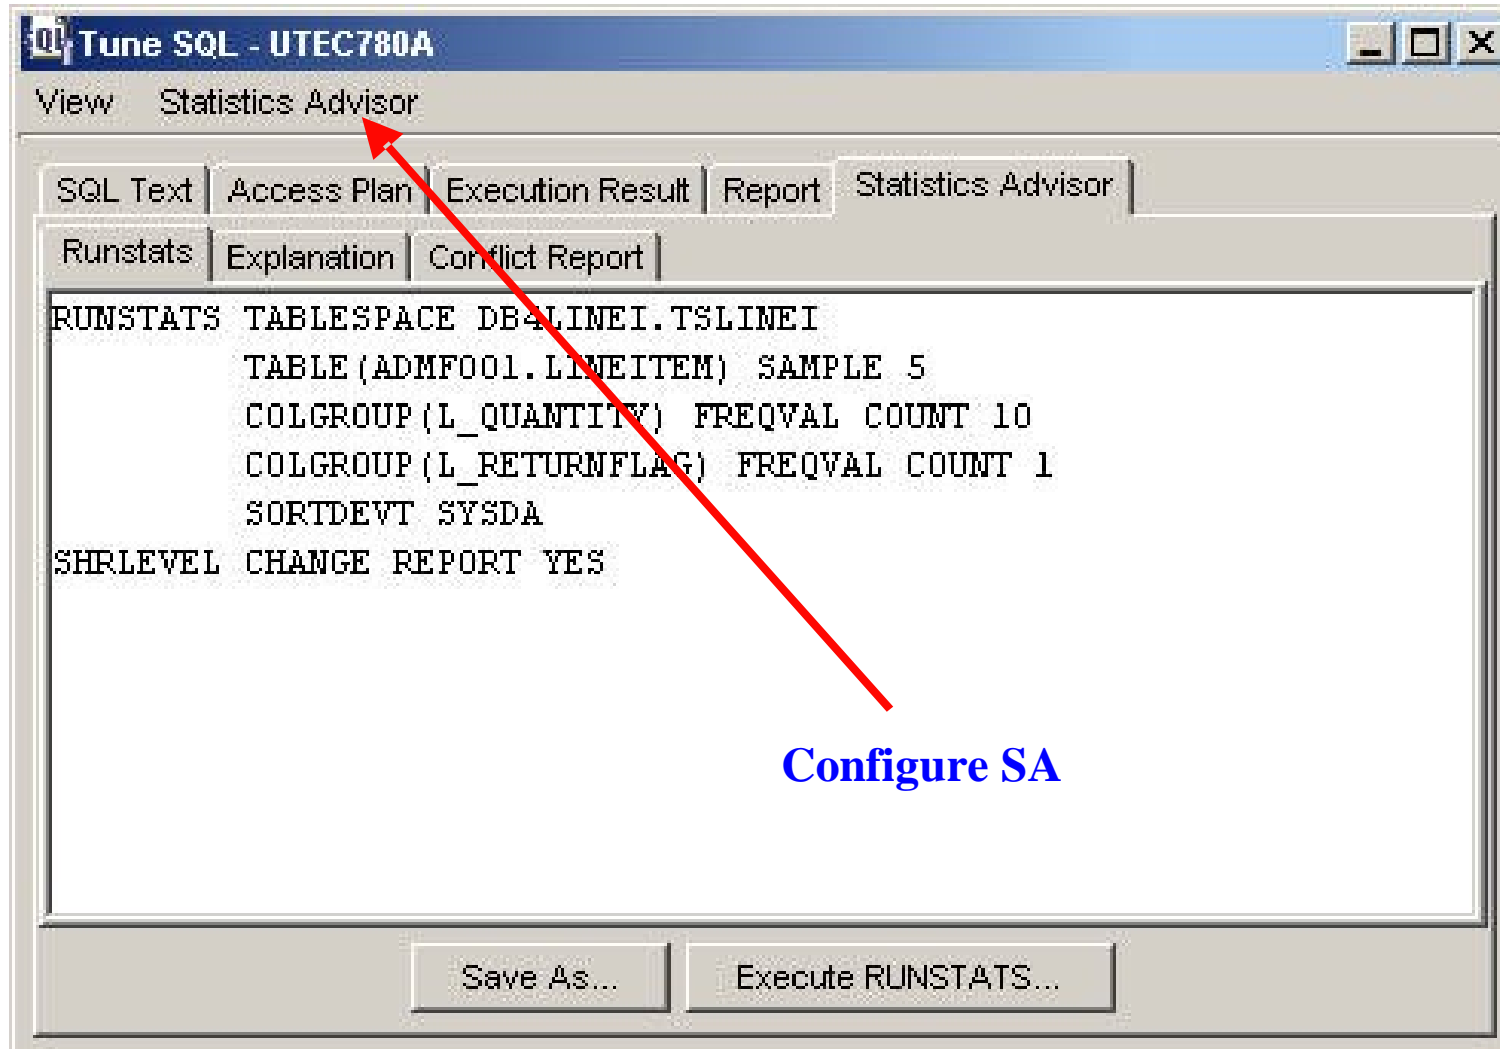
Tune SQL - UTEC780A

View Statistics Advisor

SQL Text | Access Plan | Execution Result | Report | Statistics Advisor

Runstats | Explanation | Conflict Report

RUNSTATS TABLESPACE DB4LINEI.TSLINEI
TABLE(ADMF001.LINEITEM) SAMPLE 5
COLGROUP(L_QUANTITY) FREQVAL COUNT 10
COLGROUP(L_RETURNFLAG) FREQVAL COUNT 1
SORTDEVT SYSDA
SHRLEVEL CHANGE REPORT YES

Configure SA

Save As... Execute RUNSTATS...